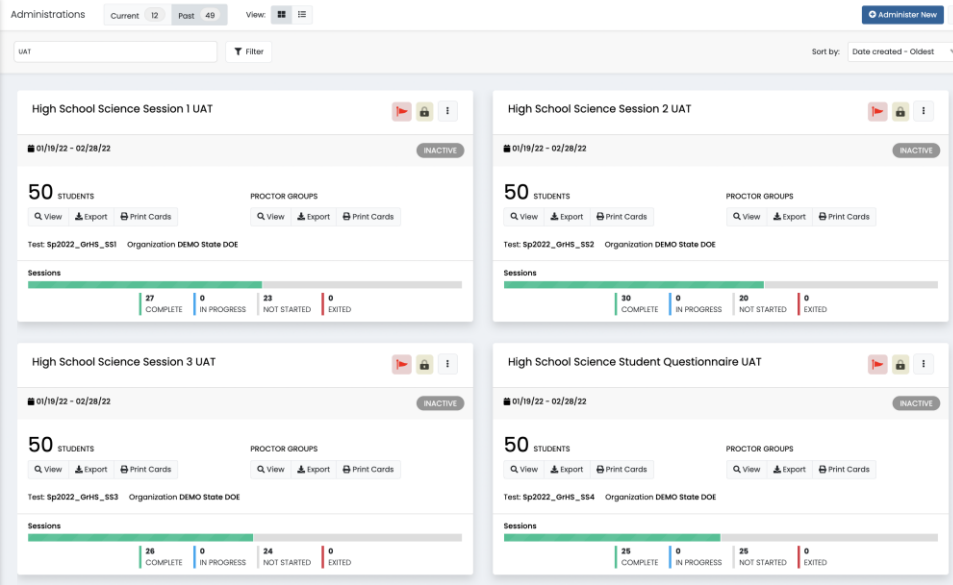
Administrations Current 12 Past 49 View: Administer New

UAT Filter Sort by: Date created - Oldest

High School Science Session 1 UAT

01/19/22 - 02/28/22 INACTIVE

50 STUDENTS
View Export Print Cards

PROCTOR GROUPS
View Export Print Cards

Test: Sp2022_GrHS_SS1 Organization DEMO State DOE

Sessions

| 27 COMPLETE | 0 IN PROGRESS | 23 NOT STARTED | 0 EXITED |
|---|---|---|---|

High School Science Session 2 UAT

01/19/22 - 02/28/22 INACTIVE

50 STUDENTS
View Export Print Cards

PROCTOR GROUPS
View Export Print Cards

Test: Sp2022_GrHS_SS2 Organization DEMO State DOE

Sessions

| 30 COMPLETE | 0 IN PROGRESS | 20 NOT STARTED | 0 EXITED |
|---|---|---|---|

High School Science Session 3 UAT

01/19/22 - 02/28/22 INACTIVE

50 STUDENTS
View Export Print Cards

PROCTOR GROUPS
View Export Print Cards

Test: Sp2022_GrHS_SS3 Organization DEMO State DOE

Sessions

| 26 COMPLETE | 0 IN PROGRESS | 24 NOT STARTED | 0 EXITED |
|---|---|---|---|

High School Science Student Questionnaire UAT

01/19/22 - 02/28/22 INACTIVE

50 STUDENTS
View Export Print Cards

PROCTOR GROUPS
View Export Print Cards

Test: Sp2022_GrHS_SS4 Organization DEMO State DOE

Sessions

| 25 COMPLETE | 0 IN PROGRESS | 25 NOT STARTED | 0 EXITED |
|---|---|---|---|